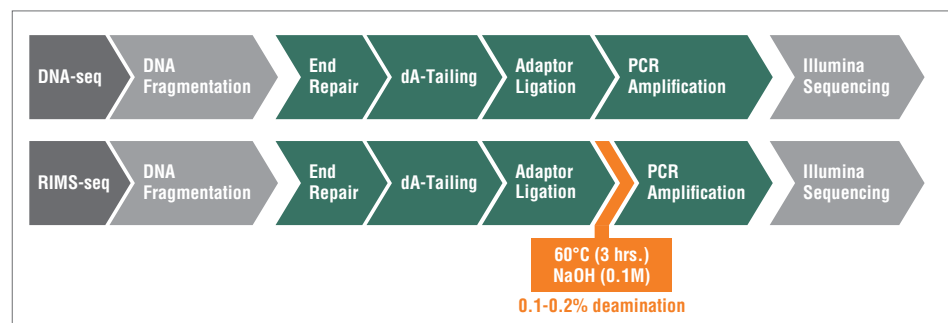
DNA-seq
DNA Fragmentation
End Repair
dA-Tailing
Adaptor Ligation
PCR Amplification
Illumina Sequencing

RIMS-seq
DNA Fragmentation
End Repair
dA-Tailing
Adaptor Ligation
PCR Amplification
Illumina Sequencing

60°C (3 hrs.)
NaOH (0.1M)
0.1-0.2% deamination